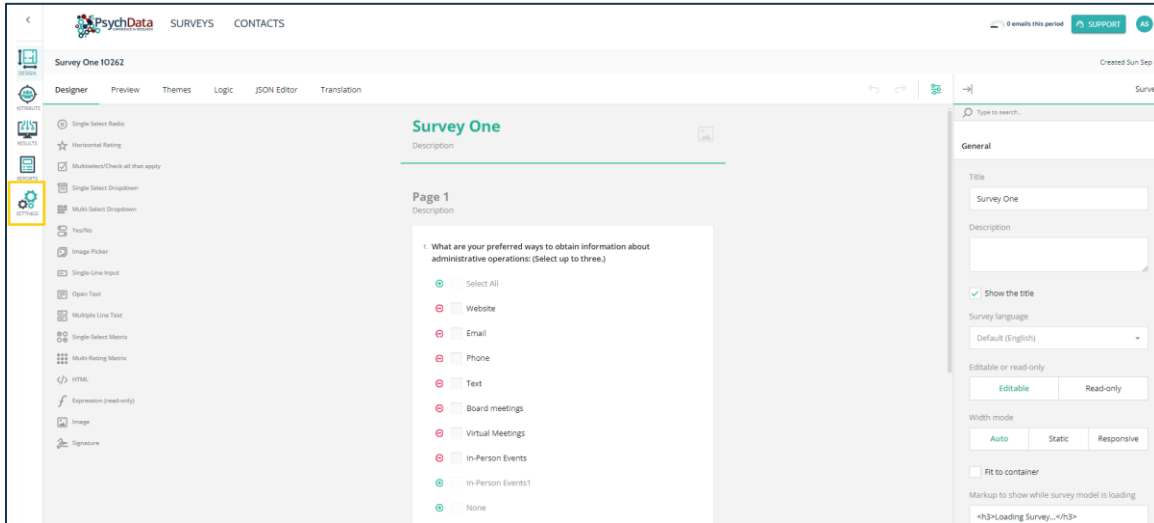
PsychData SURVEYS CONTACTS

0 emails this period SUPPORT AS

DESIGN
DISTRIBUTE
RESULTS
REPORTS
SETTINGS

Survey One 10262

Created Sun Sep

Designer Preview Themes Logic JSON Editor Translation

Surve

Single Select Radio
Horizontal Rating
Multiselect/Check all that apply
Single Select Dropdown
Multi-Select Dropdown
Yes/No
Image Picker
Single-Line Input
Open Text
Multiple Line Text
Single-Select Matrix
Multi-Rating Matrix
HTML
Expression (read-only)
Image
Signature

Survey One
Description

Page 1
Description

1. What are your preferred ways to obtain information about administrative operations: (Select up to three.)

Select All
Website
Email
Phone
Text
Board meetings
Virtual Meetings
In-Person Events
In-Person Events1
None

Type to search...

General

Title
Survey One

Description

Show the title

Survey language
Default (English)

Editable or read-only
Editable Read-only

Width mode
Auto Static Responsive

Fit to container

Markup to show while survey model is loading
<h3>Loading Survey...</h3>